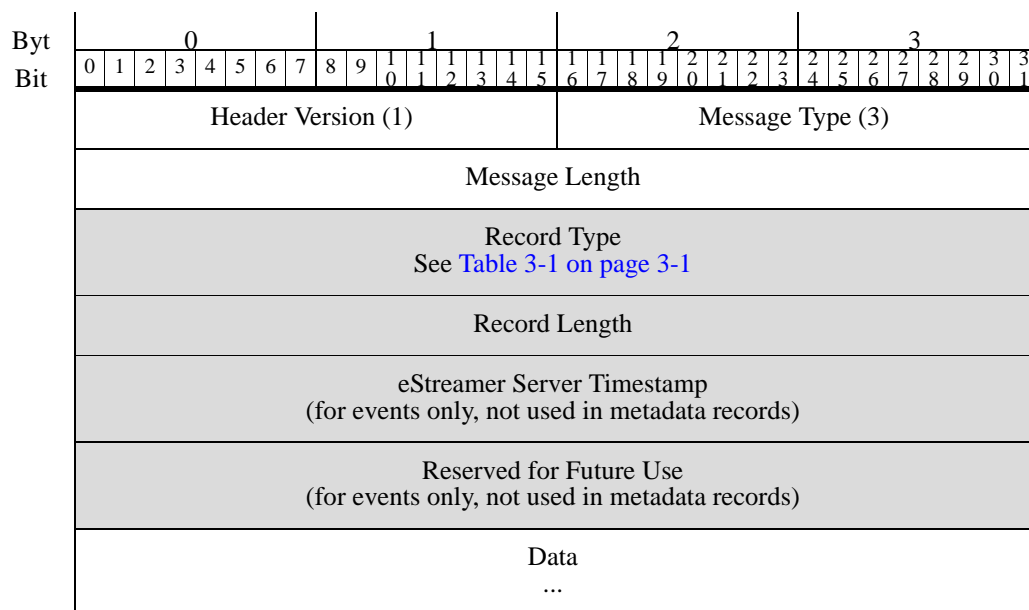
| Byt | 0 | 1 | 2 | 3 |
|---|---|---|---|---|
| Bit | 0 1 2 3 4 5 6 7 | 8 9 10 11 12 13 14 15 | 16 17 18 19 20 21 22 23 | 24 25 26 27 28 29 30 31 |
| | Header Version (1) | | Message Type (3) | |
| | Message Length | | | |
| | Record Type See Table 3-1 on page 3-1 | | | |
| | Record Length | | | |
| | eStreamer Server Timestamp (for events only, not used in metadata records) | | | |
| | Reserved for Future Use (for events only, not used in metadata records) | | | |
| | Data ... | | | |